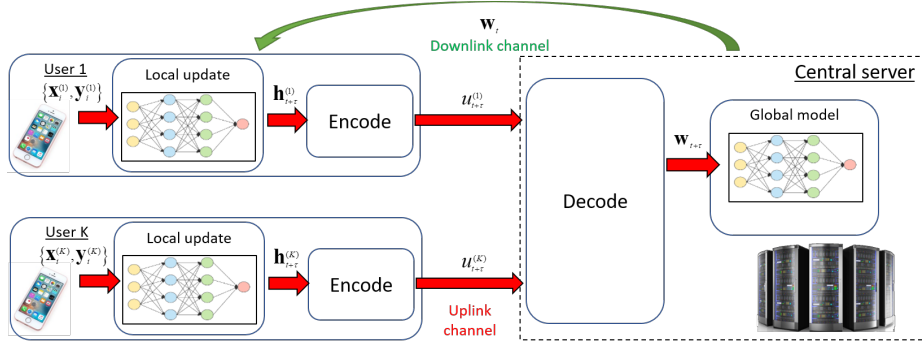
$\mathbf{w}_t$

Downlink channel

User 1

$\{\mathbf{X}_i^{(1)}, \mathbf{y}_i^{(1)}\}$

Local update

$\mathbf{h}_{t+\tau}^{(1)}$

Encode

$u_{t+\tau}^{(1)}$

Central server

Decode

$\mathbf{w}_{t+\tau}$

Global model

User K

$\{\mathbf{X}_i^{(K)}, \mathbf{y}_i^{(K)}\}$

Local update

$\mathbf{h}_{t+\tau}^{(K)}$

Encode

$u_{t+\tau}^{(K)}$

Uplink channel